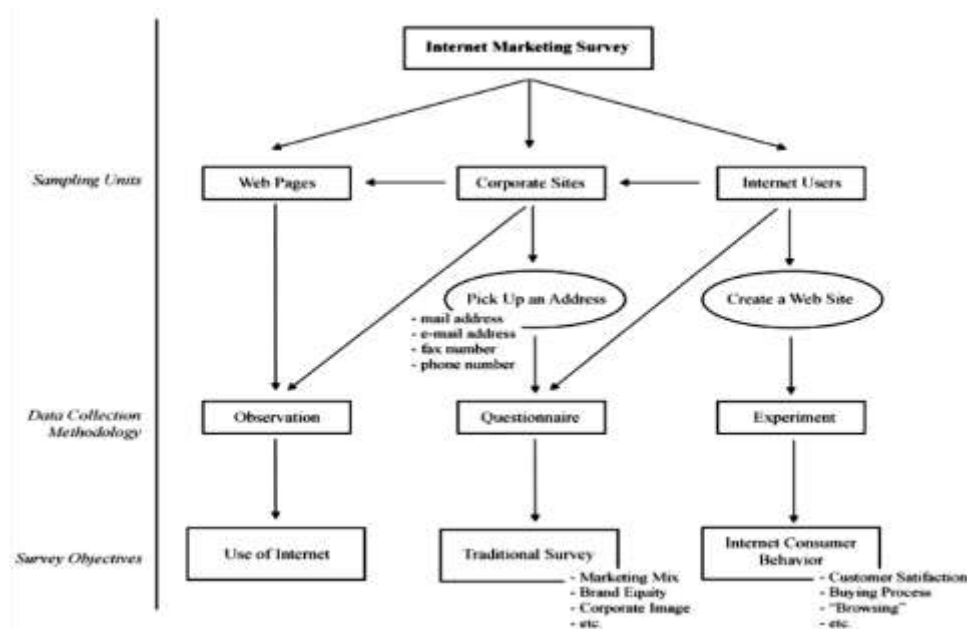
Internet Marketing Survey

Sampling Units

Web Pages

Corporate Sites

Internet Users

Pick Up an Address
- mail address
- e-mail address
- fax number
- phone number

Create a Web Site

Data Collection Methodology

Observation

Questionnaire

Experiment

Survey Objectives

Use of Internet

Traditional Survey
- Marketing Mix
- Brand Equity
- Corporate Image
- etc.

Internet Consumer Behavior
- Customer Satisfaction
- Buying Process
- "Browsing"
- etc.